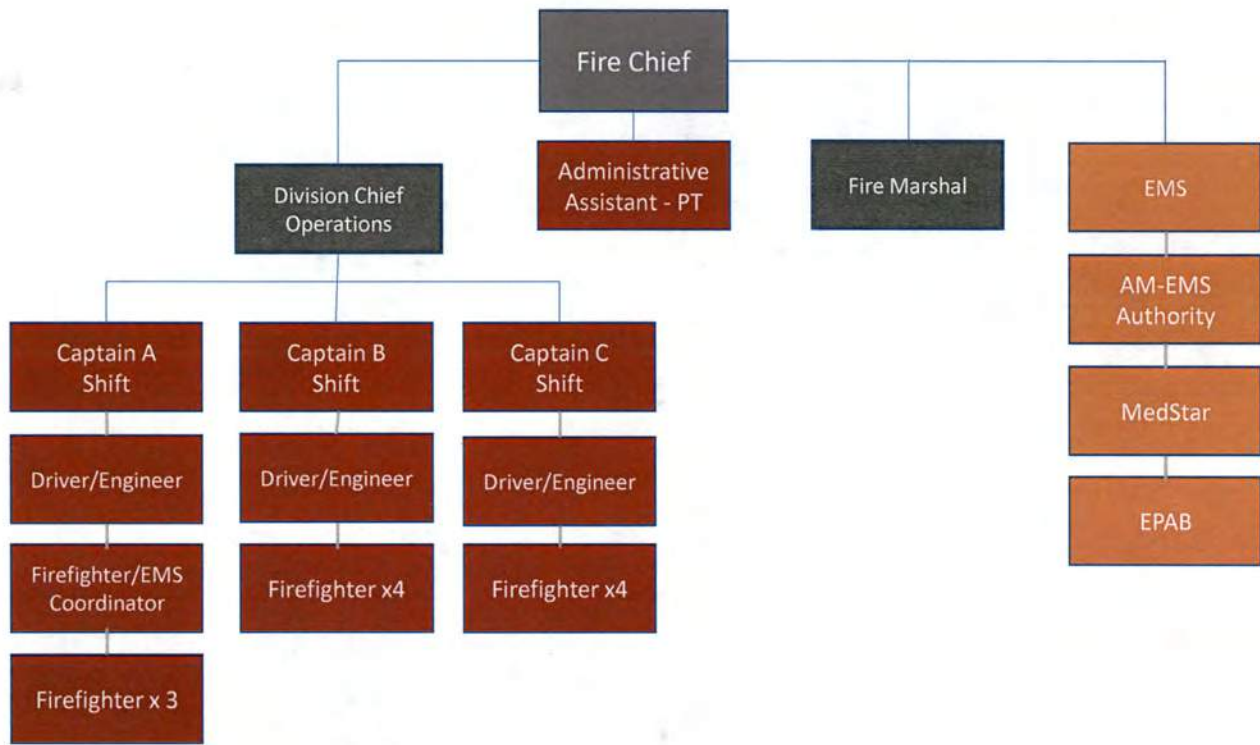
Fire Chief

Division Chief Operations

Administrative Assistant - PT

Fire Marshal

EMS

AM-EMS Authority

MedStar

EPAB

Captain A Shift

Driver/Engineer

Firefighter/EMS Coordinator

Firefighter x 3

Captain B Shift

Driver/Engineer

Firefighter x4

Captain C Shift

Driver/Engineer

Firefighter x4